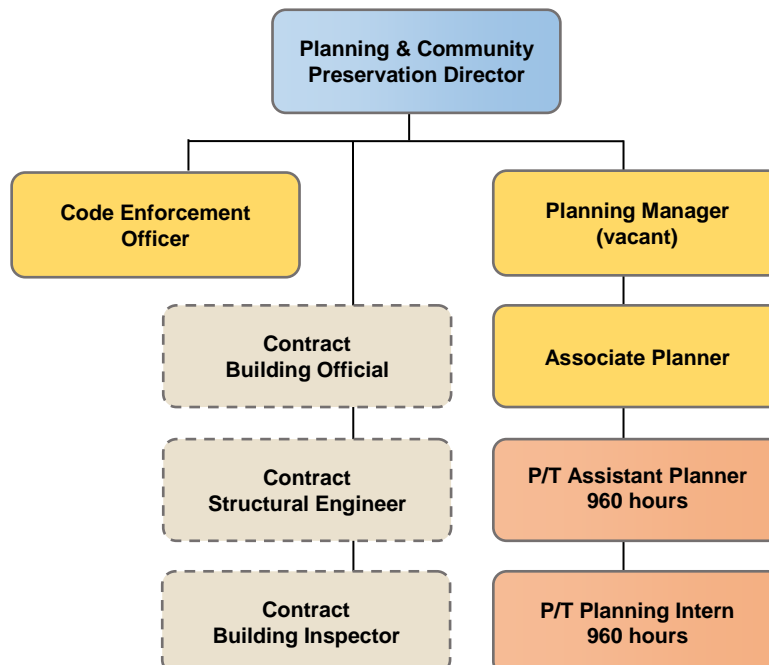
Planning & Community Preservation Director

Code Enforcement Officer

Planning Manager (vacant)

Contract Building Official

Associate Planner

Contract Structural Engineer

P/T Assistant Planner 960 hours

Contract Building Inspector

P/T Planning Intern 960 hours